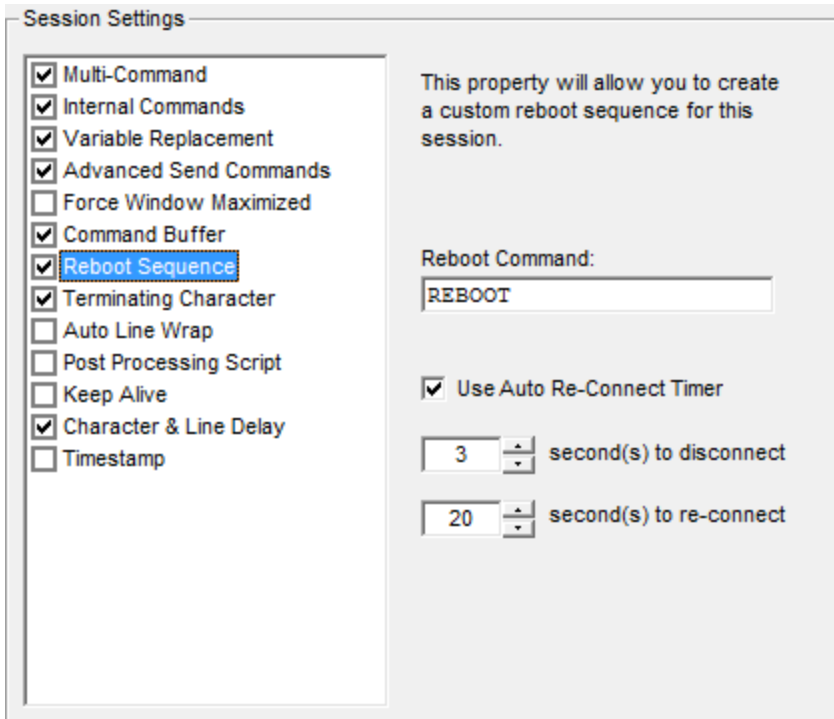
Session Settings

Multi-Command
Internal Commands
Variable Replacement
Advanced Send Commands
Force Window Maximized
Command Buffer
Reboot Sequence
Terminating Character
Auto Line Wrap
Post Processing Script
Keep Alive
Character & Line Delay
Timestamp

This property will allow you to create a custom reboot sequence for this session.

Reboot Command:
REBOOT

Use Auto Re-Connect Timer

3 second(s) to disconnect

20 second(s) to re-connect